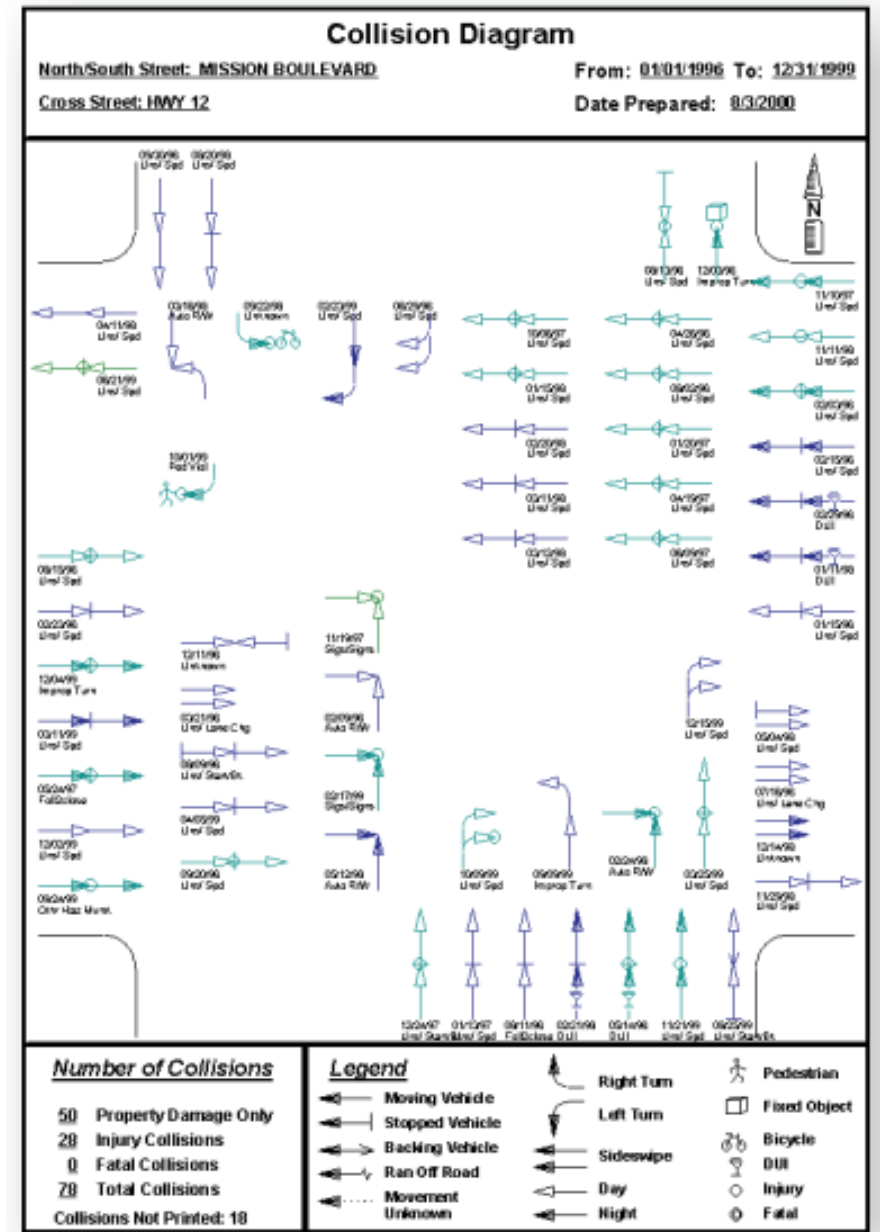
Collision Diagram

North/South Street: MISSION BOULEVARD

Cross Street: HWY 12

From: 01/01/1996 To: 12/31/1999

Date Prepared: 8/3/2000

N

09/30/96 Unsf Spd
09/20/99 Unsf Spd

09/13/96 Unsf Spd
12/03/96 Improp Turn

11/10/97 Unsf Spd

04/11/98 Unsf Spd
03/18/98 Auto R/W
09/22/98 Unknown
02/23/99 Unsf Spd
06/29/96 Unsf Spd

10/30/97 Unsf Spd
04/28/96 Unsf Spd

11/11/99 Unsf Spd

06/21/99 Unsf Spd

01/15/99 Unsf Spd
09/02/96 Unsf Spd

03/03/96 Unsf Spd

02/20/98 Unsf Spd
01/20/97 Unsf Spd

02/15/96 Unsf Spd

10/01/99 Red Visl

02/11/98 Unsf Spd
04/19/97 Unsf Spd

02/28/96 DUI

03/12/98 Unsf Spd
08/09/97 Unsf Spd

01/11/98 DUI

09/10/96 Unsf Spd

01/15/99 Unsf Spd

02/22/96 Unsf Spd

11/19/97 Sigs/Signs

12/11/96 Unknown

12/04/99 Improp Turn

02/09/99 Auto R/W

12/15/99 Unsf Spd

03/11/99 Unsf Spd

02/21/96 Unsf Lane Chg

05/04/98 Unsf Spd

08/09/96 Unsf Strt/Bk

05/04/97 FolTooClose

02/17/99 Sigs/Signs

07/18/96 Unsf Lane Chg

04/03/99 Unsf Spd

12/14/99 Unknown

12/02/99 Unsf Spd

09/20/99 Unsf Spd

05/12/99 Auto R/W

10/09/99 Unsf Spd

09/09/99 Improp Turn

02/24/99 Auto R/W

02/22/99 Unsf Spd

11/29/98 Unsf Spd

09/24/99 Othr Haz Mvmt

12/24/97 Unsf Strt/Bk
01/12/97 Unsf Spd
09/11/98 FolTooClose
02/21/99 DUI
05/14/96 DUI
11/21/99 Unsf Spd
09/22/99 Unsf Strt/Bk

Number of Collisions

50 Property Damage Only
28 Injury Collisions
0 Fatal Collisions
78 Total Collisions

Collisions Not Printed: 18

Legend

Moving Vehicle
Stopped Vehicle
Backing Vehicle
Ran Off Road
Movement Unknown

Right Turn
Left Turn
Sideswipe
Day
Night

Pedestrian
Fixed Object
Bicycle
DUI
Injury
Fatal